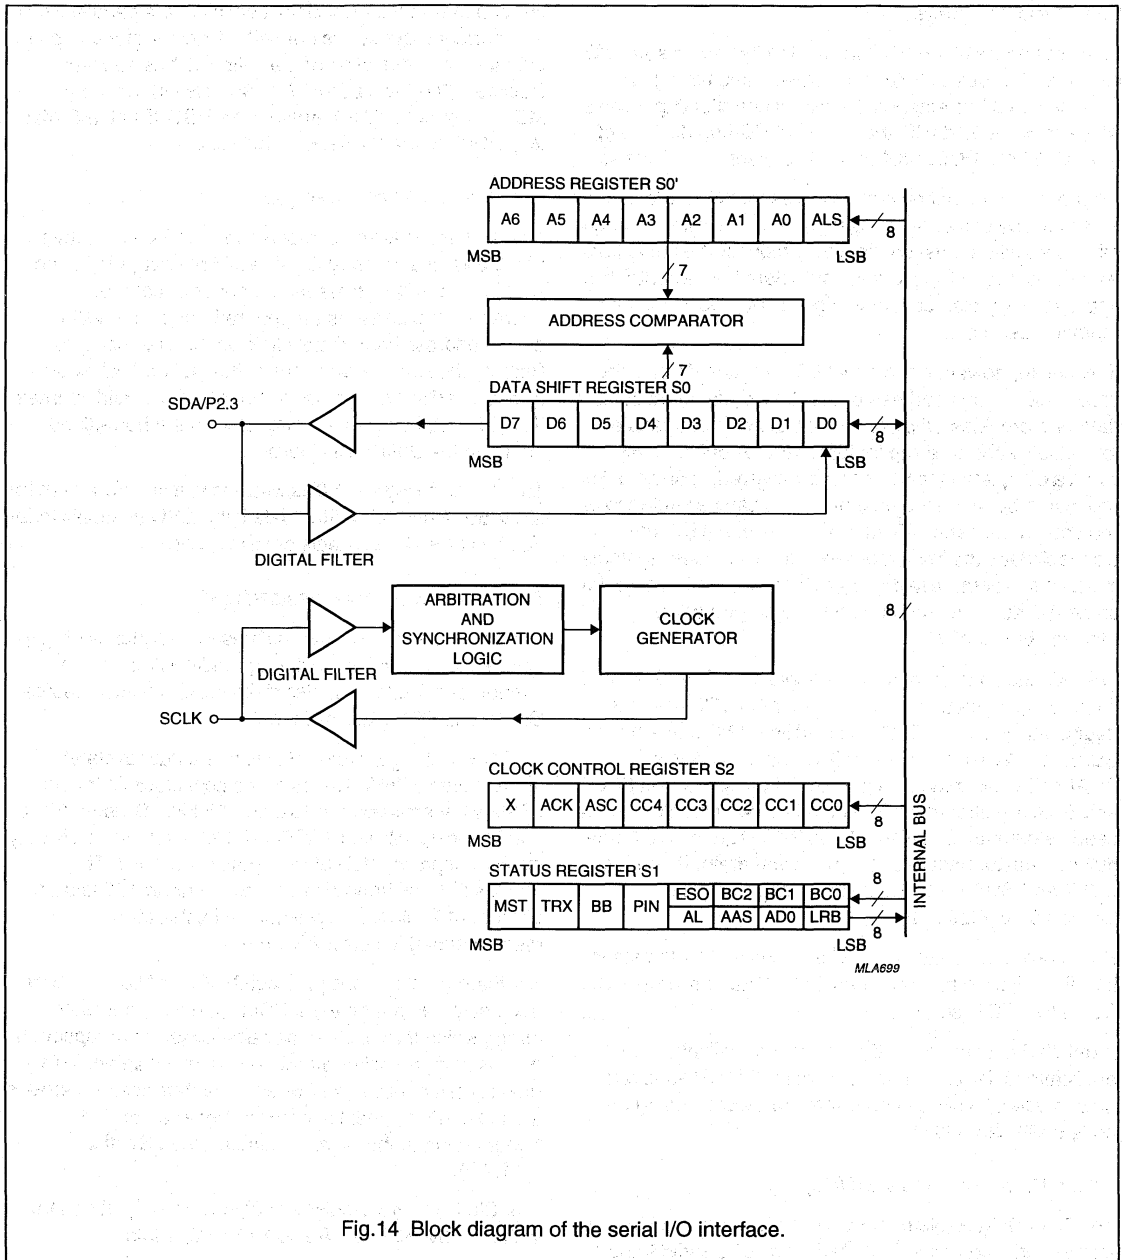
ADDRESS REGISTER S0'

| A6 | A5 | A4 | A3 | A2 | A1 | A0 | ALS |
|---|---|---|---|---|---|---|---|

MSB LSB

8

7

ADDRESS COMPARATOR

7

DATA SHIFT REGISTER S0

SDA/P2.3

| D7 | D6 | D5 | D4 | D3 | D2 | D1 | D0 |
|---|---|---|---|---|---|---|---|

MSB LSB

8

DIGITAL FILTER

ARBITRATION AND SYNCHRONIZATION LOGIC

CLOCK GENERATOR

8

DIGITAL FILTER

SCLK

CLOCK CONTROL REGISTER S2

| X | ACK | ASC | CC4 | CC3 | CC2 | CC1 | CC0 |
|---|---|---|---|---|---|---|---|

MSB LSB

8

INTERNAL BUS

STATUS REGISTER S1

| MST | TRX | BB | PIN | ESO | BC2 | BC1 | BC0 |
|---|---|---|---|---|---|---|---|
| | | | | AL | AAS | AD0 | LRB |

8

8

MSB LSB

MLA699

Fig.14 Block diagram of the serial I/O interface.